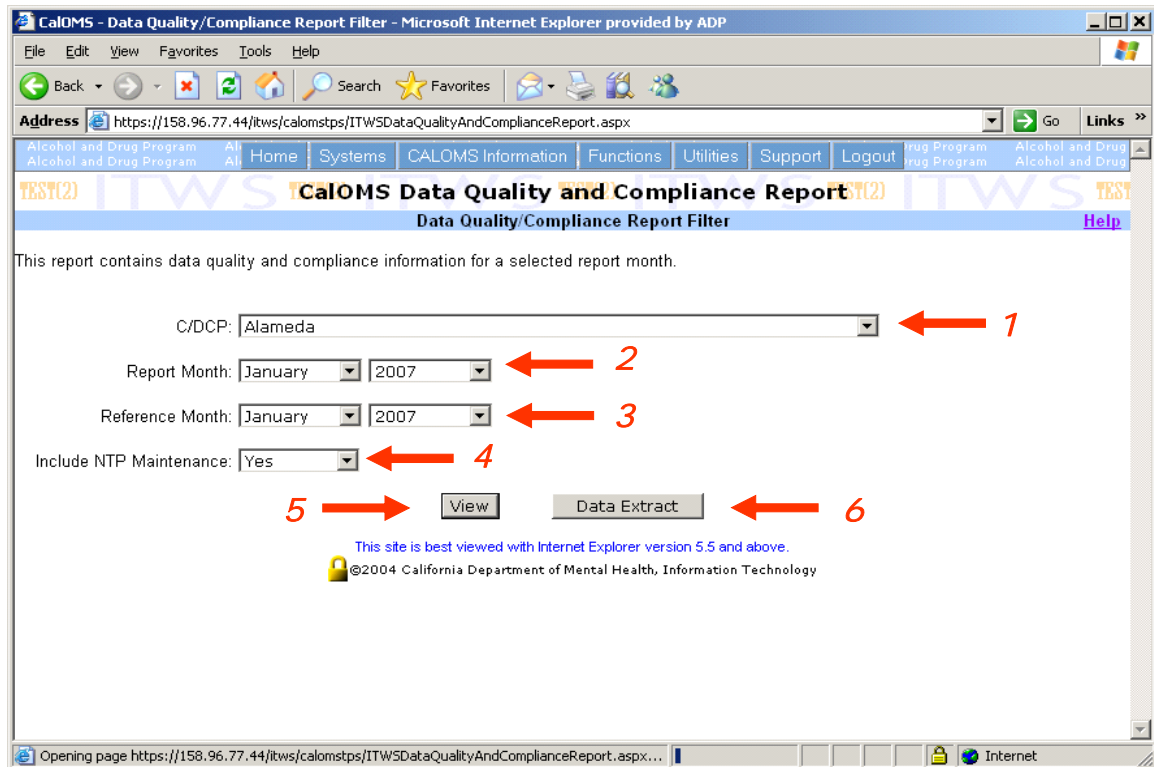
CalOMS - Data Quality/Compliance Report Filter - Microsoft Internet Explorer provided by ADP

File Edit View Favorites Tools Help

Back Search Favorites

Address https://158.96.77.44/itws/calomstps/ITWSDataQualityAndComplianceReport.aspx Go Links

Alcohol and Drug Program Alcohol and Drug Program Home Systems CALOMS Information Functions Utilities Support Logout rug Program rug Program Alcohol and Drug Alcohol and Drug

TEST(2) ITWS CalOMS Data Quality and Compliance Report TEST(2) ITWS TEST

Data Quality/Compliance Report Filter Help

This report contains data quality and compliance information for a selected report month.

C/DCP: Alameda 1

Report Month: January 2007 2

Reference Month: January 2007 3

Include NTP Maintenance: Yes 4

5 View Data Extract 6

This site is best viewed with Internet Explorer version 5.5 and above.

©2004 California Department of Mental Health, Information Technology

Opening page https://158.96.77.44/itws/calomstps/ITWSDataQualityAndComplianceReport.aspx... Internet